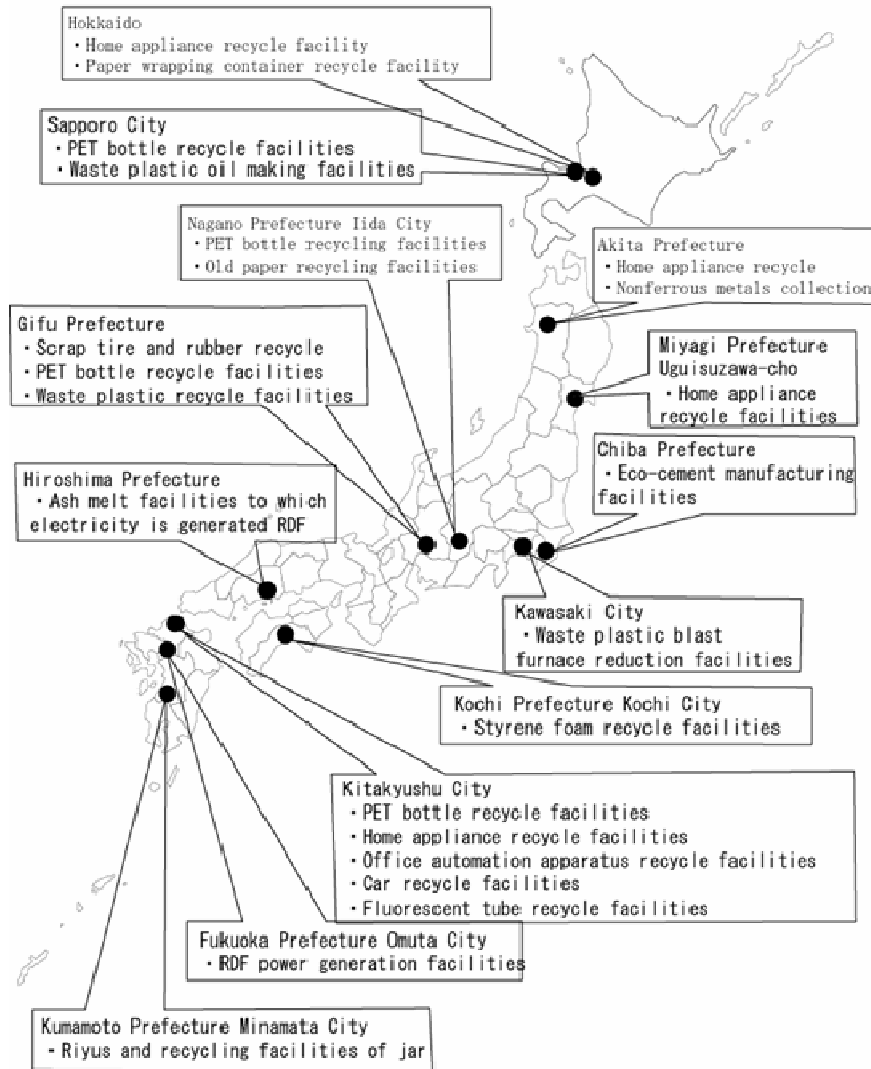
Hokkaido
・Home appliance recycle facility
・Paper wrapping container recycle facility

Sapporo City
・PET bottle recycle facilities
・Waste plastic oil making facilities

Nagano Prefecture Iida City
・PET bottle recycling facilities
・Old paper recycling facilities

Akita Prefecture
・Home appliance recycle
・Nonferrous metals collection

Gifu Prefecture
・Scrap tire and rubber recycle
・PET bottle recycle facilities
・Waste plastic recycle facilities

Miyagi Prefecture Uguisuzawa-cho
・Home appliance recycle facilities

Chiba Prefecture
・Eco-cement manufacturing facilities

Hiroshima Prefecture
・Ash melt facilities to which electricity is generated RDF

Kawasaki City
・Waste plastic blast furnace reduction facilities

Kochi Prefecture Kochi City
・Styrene foam recycle facilities

Kitakyushu City
・PET bottle recycle facilities
・Home appliance recycle facilities
・Office automation apparatus recycle facilities
・Car recycle facilities
・Fluorescent tube recycle facilities

Fukuoka Prefecture Omuta City
・RDF power generation facilities

Kumamoto Prefecture Minamata City
・Riyus and recycling facilities of jar